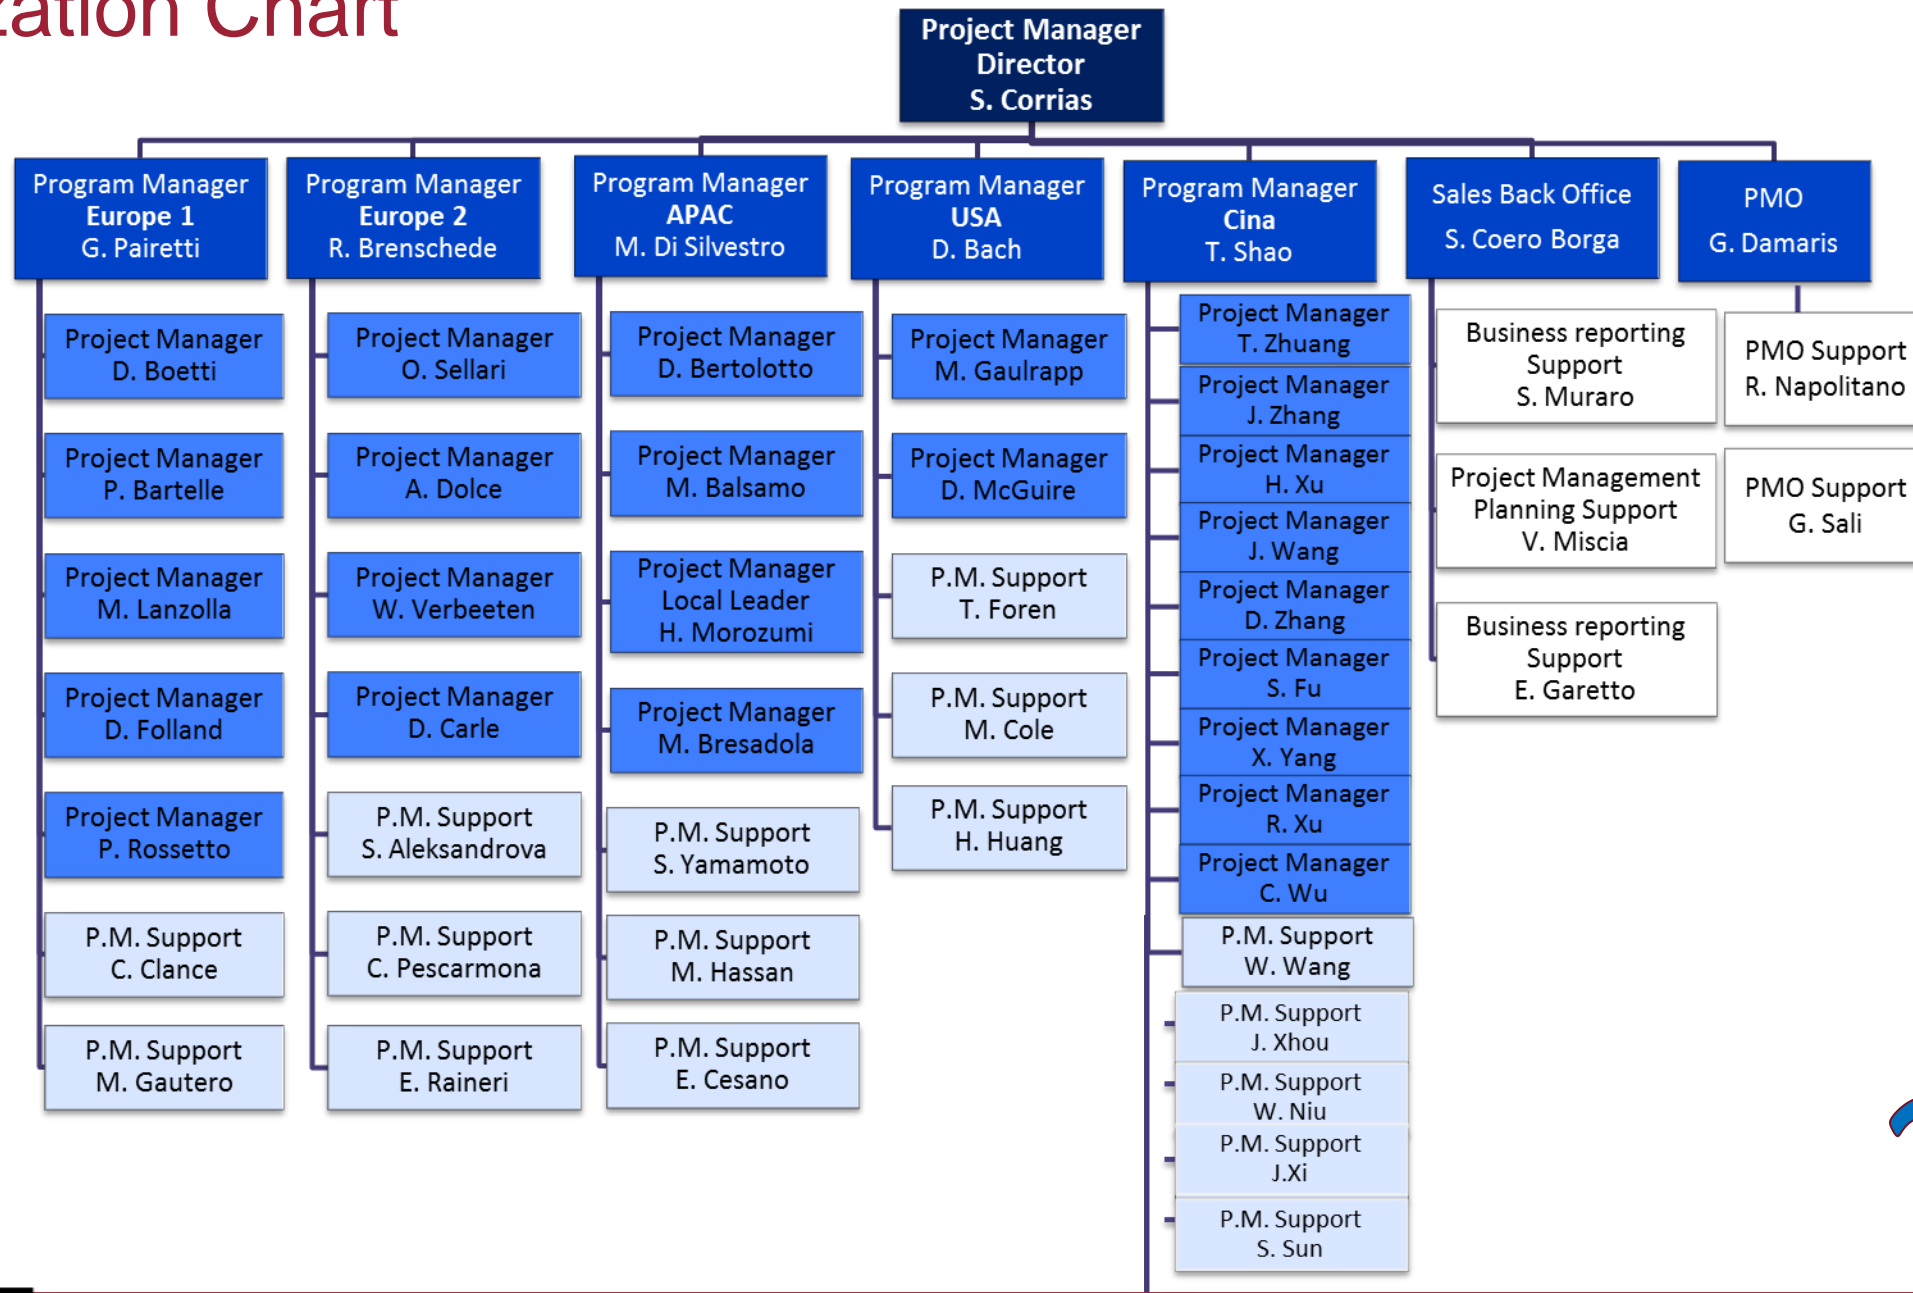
ation Chart

Project Manager Director S. Corrias

Program Manager Europe 1 G. Pairetti

Project Manager D. Boetti

Project Manager P. Bartelle

Project Manager M. Lanzolla

Project Manager D. Folland

Project Manager P. Rossetto

P.M. Support C. Clance

P.M. Support M. Gautero

Program Manager Europe 2 R. Brenschede

Project Manager O. Sellari

Project Manager A. Dolce

Project Manager W. Verbeeten

Project Manager D. Carle

P.M. Support S. Aleksandrova

P.M. Support C. Pescarmona

P.M. Support E. Raineri

Program Manager APAC M. Di Silvestro

Project Manager D. Bertolotto

Project Manager M. Balsamo

Project Manager Local Leader H. Morozumi

Project Manager M. Bresadola

P.M. Support S. Yamamoto

P.M. Support M. Hassan

P.M. Support E. Cesano

Program Manager USA D. Bach

Project Manager M. Gaulrapp

Project Manager D. McGuire

P.M. Support T. Foren

P.M. Support M. Cole

P.M. Support H. Huang

Program Manager Cina T. Shao

Project Manager T. Zhuang

Project Manager J. Zhang

Project Manager H. Xu

Project Manager J. Wang

Project Manager D. Zhang

Project Manager S. Fu

Project Manager X. Yang

Project Manager R. Xu

Project Manager C. Wu

P.M. Support W. Wang

P.M. Support J. Xhou

P.M. Support W. Niu

P.M. Support J.Xi

P.M. Support S. Sun

Sales Back Office S. Coero Borga

Business reporting Support S. Muraro

Project Management Planning Support V. Miscia

Business reporting Support E. Garetto

PMO G. Damaris

PMO Support R. Napolitano

PMO Support G. Sali